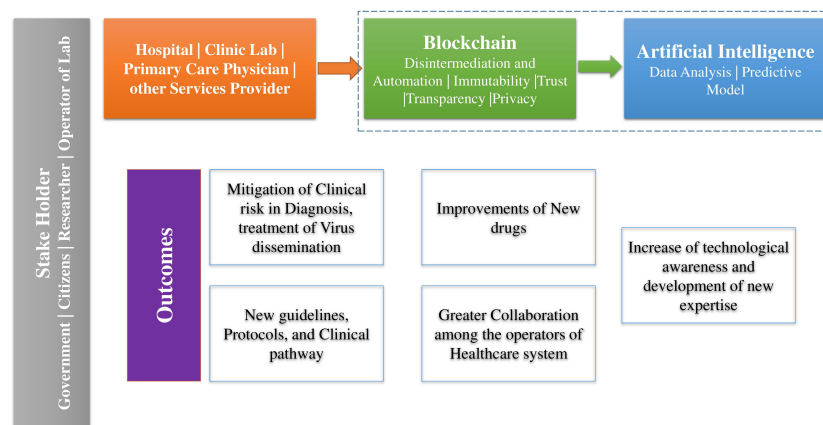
Stake Holder
Government | Citizens | Researcher | Operator of Lab

Hospital | Clinic Lab | Primary Care Physician | other Services Provider

Blockchain
Disintermediation and Automation | Immutability |Trust |Transparency |Privacy

Artificial Intelligence
Data Analysis | Predictive Model

Outcomes

Mitigation of Clinical risk in Diagnosis, treatment of Virus dissemination

Improvements of New drugs

Increase of technological awareness and development of new expertise

New guidelines, Protocols, and Clinical pathway

Greater Collaboration among the operators of Healthcare system